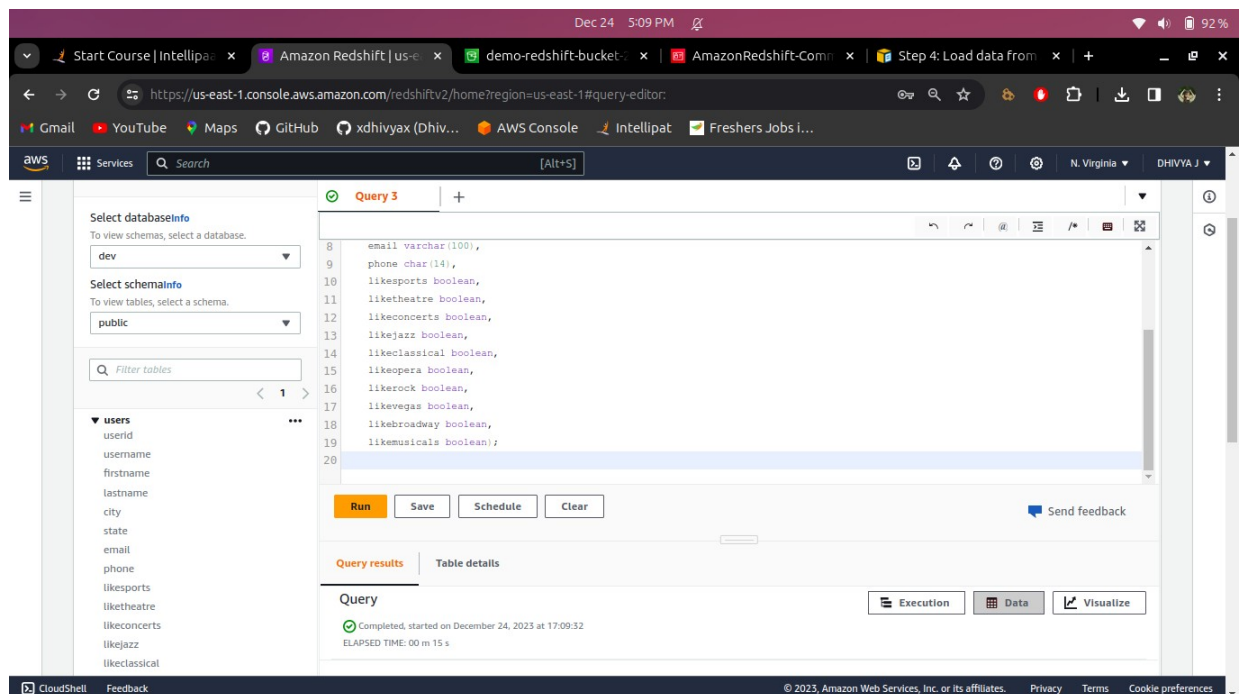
Dec 24 5:09 PM

92%

Start Course | Intellipa ×
Amazon Redshift | us-e ×
demo-redshift-bucket-: ×
AmazonRedshift-Comn ×
Step 4: Load data from ×
+

https://us-east-1.console.aws.amazon.com/redshiftv2/home?region=us-east-1#query-editor:

Gmail YouTube Maps GitHub xdhivyax (Dhiv... AWS Console Intellipat Freshers Jobs i...

aws Services Search [Alt+S] N. Virginia ▼ DHIVYA J ▼

Select database Info
To view schemas, select a database.
dev

Select schema Info
To view tables, select a schema.
public

Filter tables
1

▼ users
userid
username
firstname
lastname
city
state
email
phone
likesports
liketheatre
likeconcerts
likejazz
likeclassical

Query 3 +

8 email varchar(100),
9 phone char(14),
10 likesports boolean,
11 liketheatre boolean,
12 likeconcerts boolean,
13 likejazz boolean,
14 likeclassical boolean,
15 likeopera boolean,
16 likerock boolean,
17 likevegas boolean,
18 likebroadway boolean,
19 likemusicals boolean);
20

Run Save Schedule Clear

Send feedback

Query results Table details

Query

Execution Data Visualize

Completed, started on December 24, 2023 at 17:09:32
ELAPSED TIME: 00 m 15 s

CloudShell Feedback

© 2023, Amazon Web Services, Inc. or its affiliates. Privacy Terms Cookie preferences